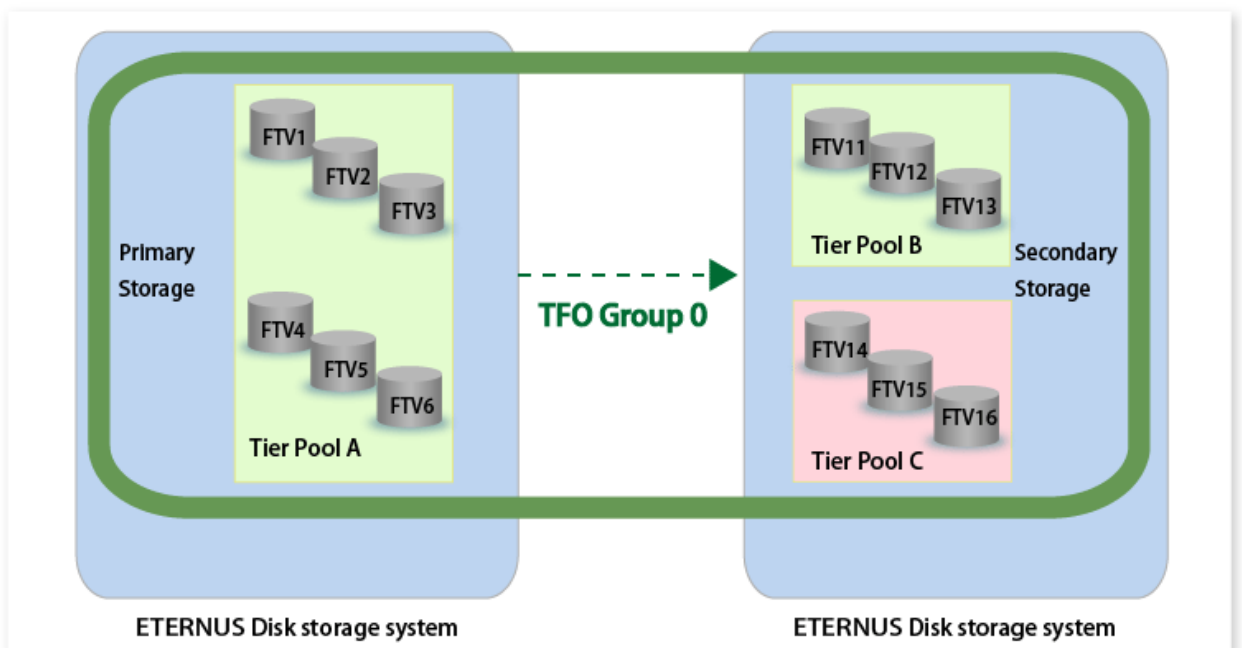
Primary Storage

FTV1
FTV2
FTV3

FTV4
FTV5
FTV6
Tier Pool A

TFO Group 0

FTV11
FTV12
FTV13
Tier Pool B

Secondary Storage

FTV14
FTV15
FTV16
Tier Pool C

ETERNUS Disk storage system

ETERNUS Disk storage system